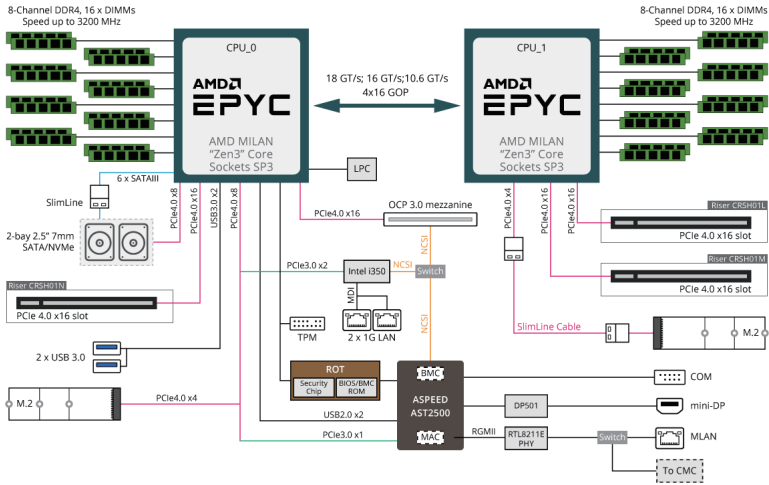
8-Channel DDR4, 16 x DIMMs
Speed up to 3200 MHz

8-Channel DDR4, 16 x DIMMs
Speed up to 3200 MHz

CPU_0
AMD EPYC
AMD MILAN
"Zen3" Core
Sockets SP3

18 GT/s; 16 GT/s;10.6 GT/s
4x16 GOP

CPU_1
AMD EPYC
AMD MILAN
"Zen3" Core
Sockets SP3

LPC

6 x SATAIII
SlimLine
2-bay 2.5" 7mm SATA/NVMe

PCIe4.0 x8
USB3.0 x2
PCIe4.0 x8

PCIe4.0 x16
OCP 3.0 mezzanine

PCIe4.0 x4
PCIe4.0 x16
PCIe4.0 x16

Riser CRSH01L
PCIe 4.0 x16 slot

Riser CRSH01M
PCIe 4.0 x16 slot

Riser CRSH01N
PCIe 4.0 x16 slot

PCIe3.0 x2
Intel i350
NCSI
Switch
MDI
2 x 1G LAN
NCSI
NCSI

SlimLine Cable
M.2

2 x USB 3.0
TPM

ROT
Security Chip
BIOS/BMC ROM

BMC
ASPEED
AST2500
MAC

COM

M.2
PCIe4.0 x4

DP501
mini-DP

USB2.0 x2
PCIe3.0 x1
RGMII
RTL8211E PHY
Switch
MLAN
To CMC